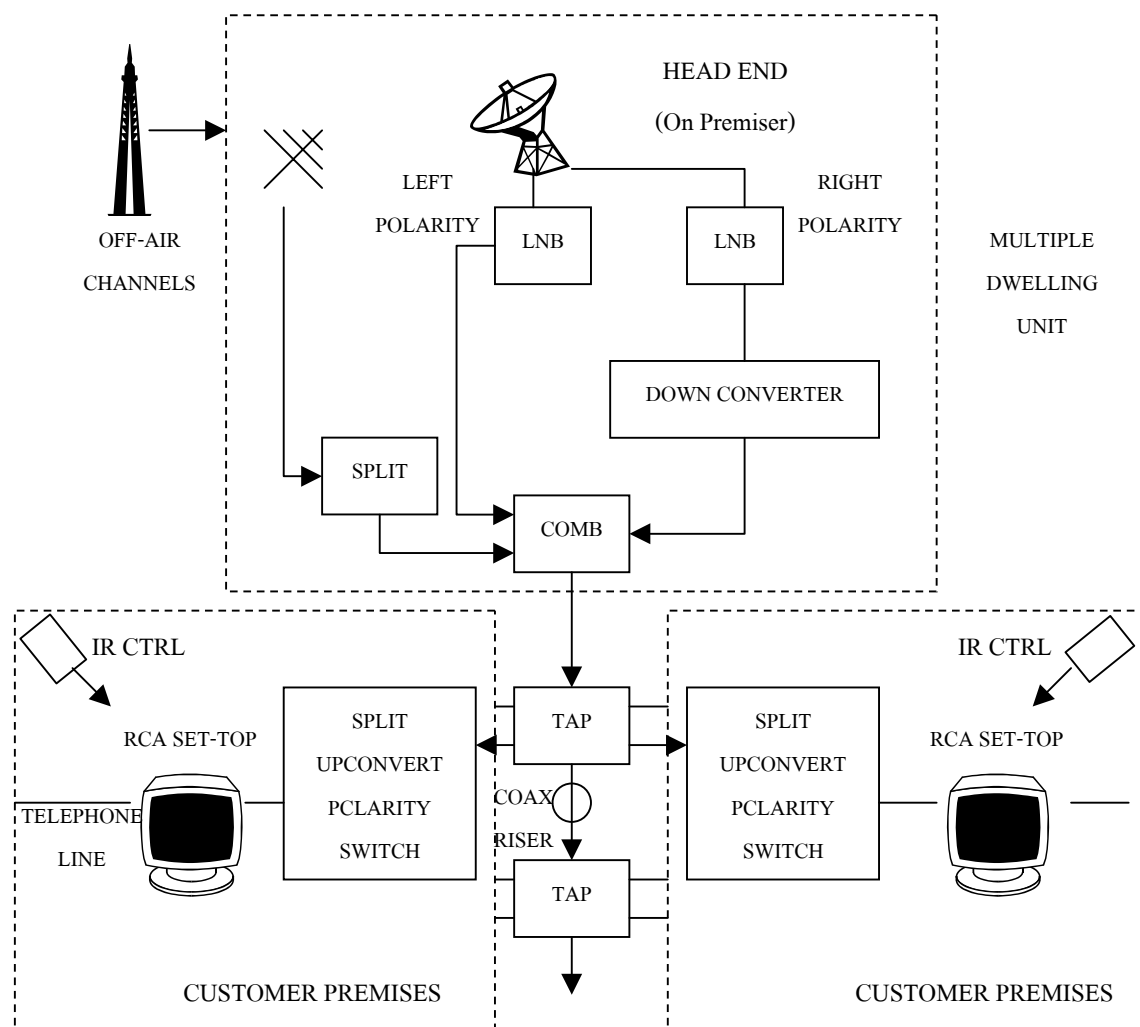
HEAD END

(On Premiser)

OFF-AIR CHANNELS

LEFT POLARITY

LNB

LNB

RIGHT POLARITY

MULTIPLE DWELLING UNIT

DOWN CONVERTER

SPLIT

COMB

IR CTRL

RCA SET-TOP

TELEPHONE LINE

SPLIT UPCONVERT PCLARITY SWITCH

TAP

COAX RISER

TAP

IR CTRL

RCA SET-TOP

SPLIT UPCONVERT PCLARITY SWITCH

CUSTOMER PREMISES

CUSTOMER PREMISES